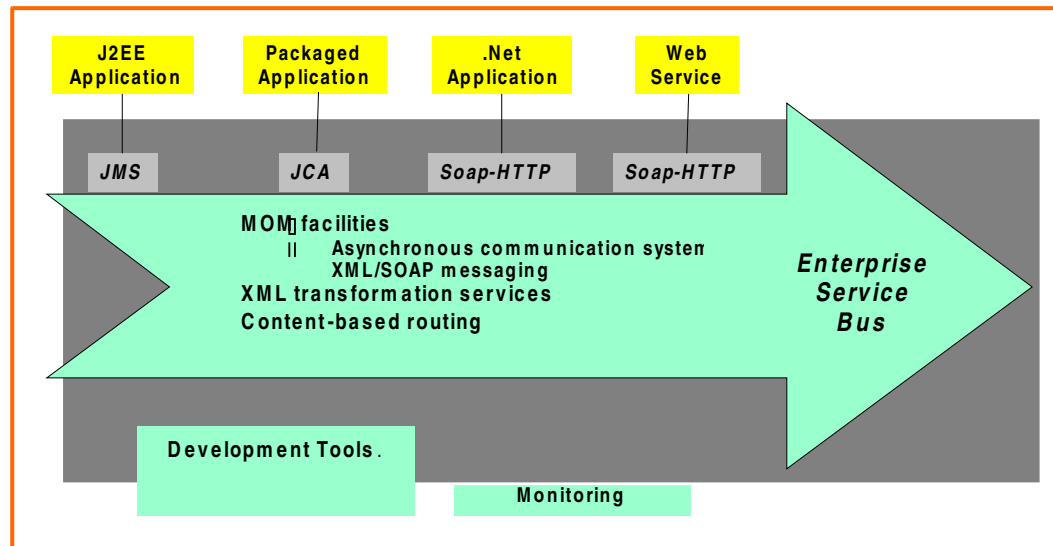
J2EE Application

Packaged Application

.Net Application

Web Service

JMS

JCA

Soap-HTTP

Soap-HTTP

MOM facilities

Asynchronous communication system

XML/SOAP messaging

XML transformation services

Content-based routing

Enterprise Service Bus

Development Tools.

Monitoring